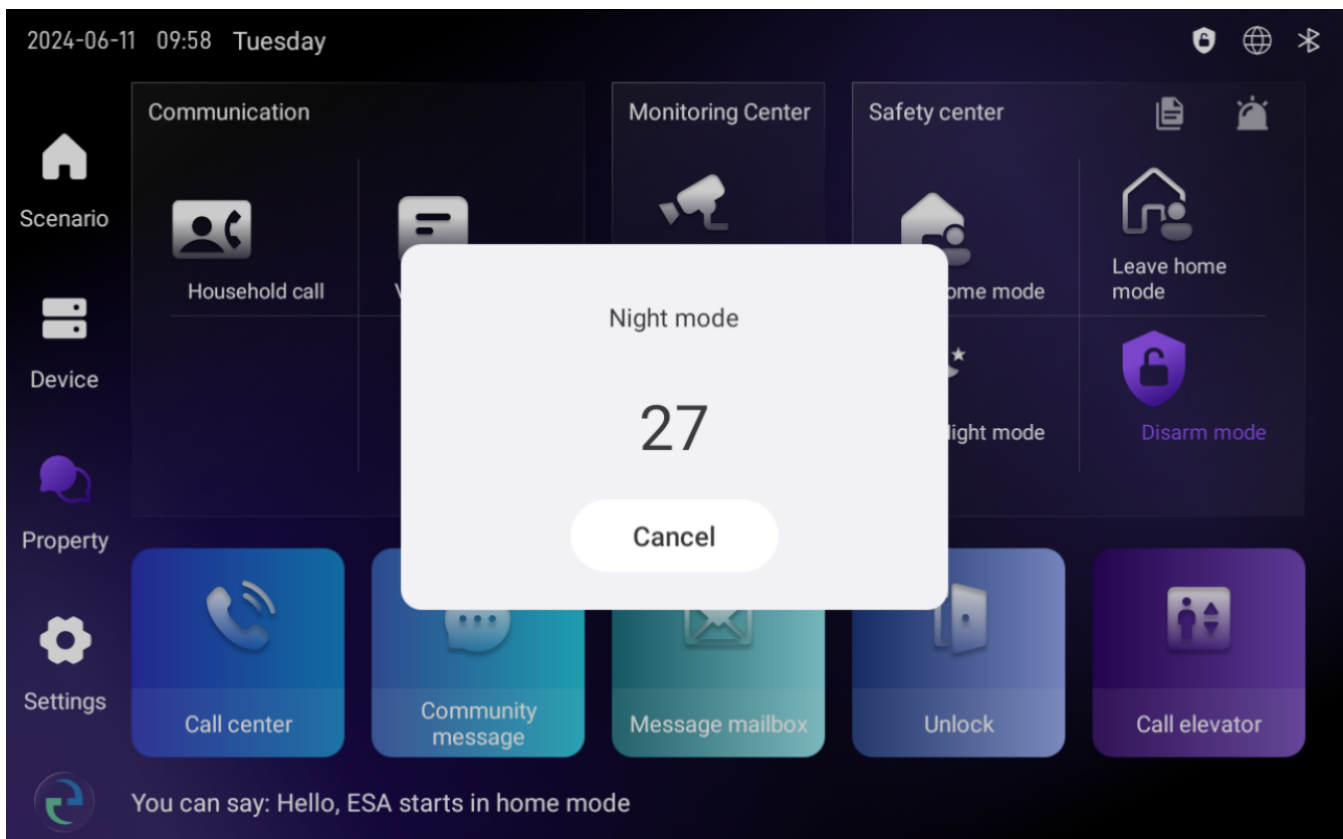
2024-06-11 09:58 Tuesday

Scenario

Device

Property

Settings

Communication

Household call

V

Monitoring Center

Safety center

ome mode

Leave home mode

light mode

Disarm mode

Night mode

27

Cancel

Call center

Community message

Message mailbox

Unlock

Call elevator

You can say: Hello, ESA starts in home mode